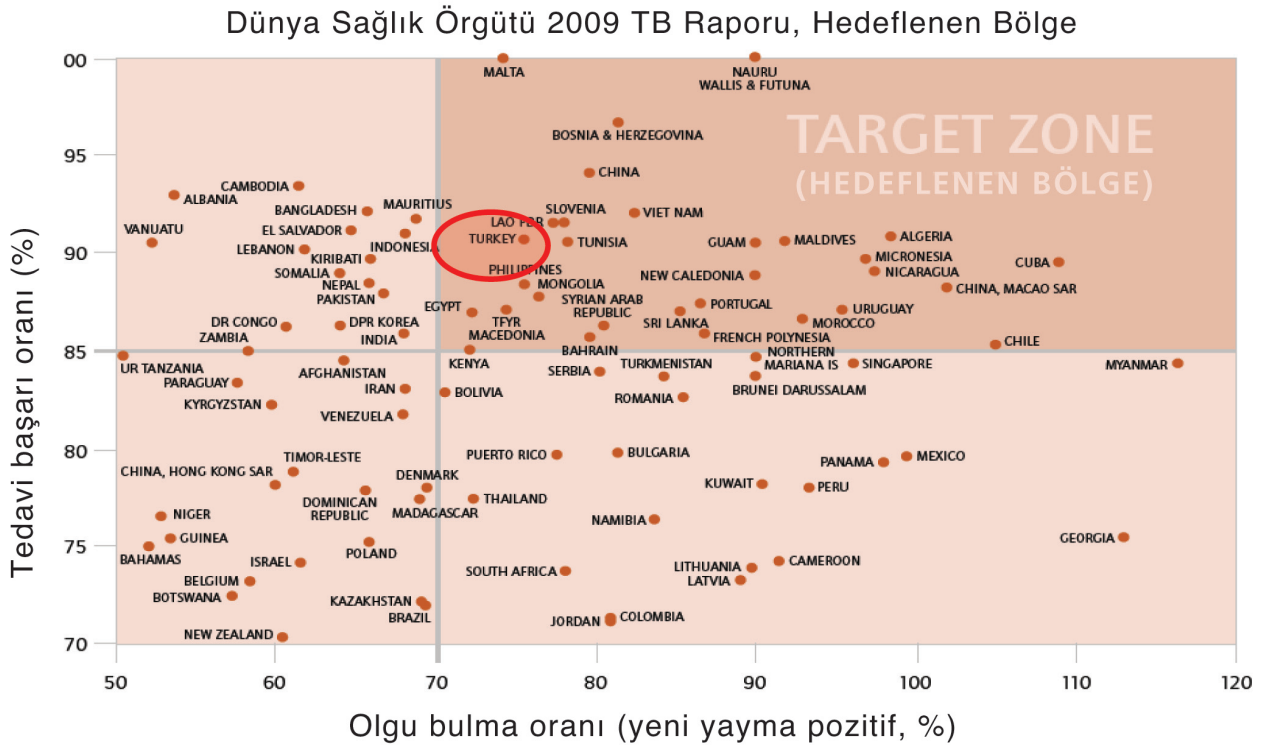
Dünya Sağlık Örgütü 2009 TB Raporu, Hedeflenen Bölge

TARGET ZONE
(HEDEFLENEN BÖLGE)

MALTA
NAURU
WALLIS & FUTUNA
BOSNIA & HERZEGOVINA
CHINA
CAMBODIA
ALBANIA
BANGLADESH
MAURITIUS
SLOVENIA
VIET NAM
VANUATU
EL SALVADOR
LAO PDR
LEBANON
INDONESIA
TURKEY
TUNISIA
GUAM
MALDIVES
ALGERIA
KIRIBATI
MICRONESIA
CUBA
SOMALIA
PHILIPPINES
NEW CALEDONIA
NICARAGUA
NEPAL
MONGOLIA
CHINA, MACAO SAR
PAKISTAN
SYRIAN ARAB REPUBLIC
PORTUGAL
EGYPT
URUGUAY
DR CONGO
DPR KOREA
TFYR MACEDONIA
SRI LANKA
MOROCCO
ZAMBIA
INDIA
FRENCH POLYNESIA
CHILE
BAHRAIN
NORTHERN MARIANA IS
UR TANZANIA
AFGHANISTAN
KENYA
SERBIA
TURKMENISTAN
SINGAPORE
MYANMAR
PARAGUAY
IRAN
BOLIVIA
BRUNEI DARUSSALAM
KYRGYZSTAN
ROMANIA
VENEZUELA
TIMOR-LESTE
PUERTO RICO
BULGARIA
MEXICO
CHINA, HONG KONG SAR
PANAMA
DENMARK
KUWAIT
PERU
DOMINICAN REPUBLIC
THAILAND
NIGER
MADAGASCAR
NAMIBIA
GUINEA
GEORGIA
BAHAMAS
ISRAEL
POLAND
CAMEROON
SOUTH AFRICA
LITHUANIA
BELGIUM
LATVIA
BOTSWANA
KAZAKHSTAN
BRAZIL
JORDAN
COLOMBIA
NEW ZEALAND

00
95
90
85
80
75
70

50
60
70
80
90
100
110
120

Tedavi başarı oranı (%)

Olgu bulma oranı (yeni yayma pozitif, %)